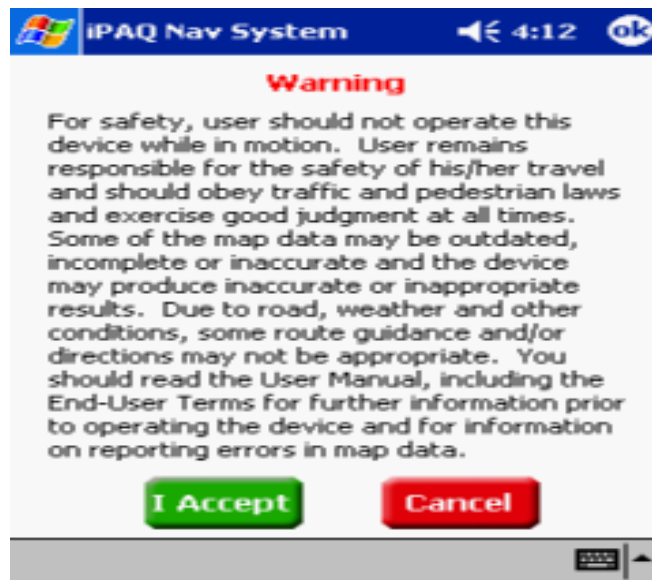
iPAQ Nav System 4:12 ok

Warning

For safety, user should not operate this device while in motion. User remains responsible for the safety of his/her travel and should obey traffic and pedestrian laws and exercise good judgment at all times. Some of the map data may be outdated, incomplete or inaccurate and the device may produce inaccurate or inappropriate results. Due to road, weather and other conditions, some route guidance and/or directions may not be appropriate. You should read the User Manual, including the End-User Terms for further information prior to operating the device and for information on reporting errors in map data.

I Accept

Cancel